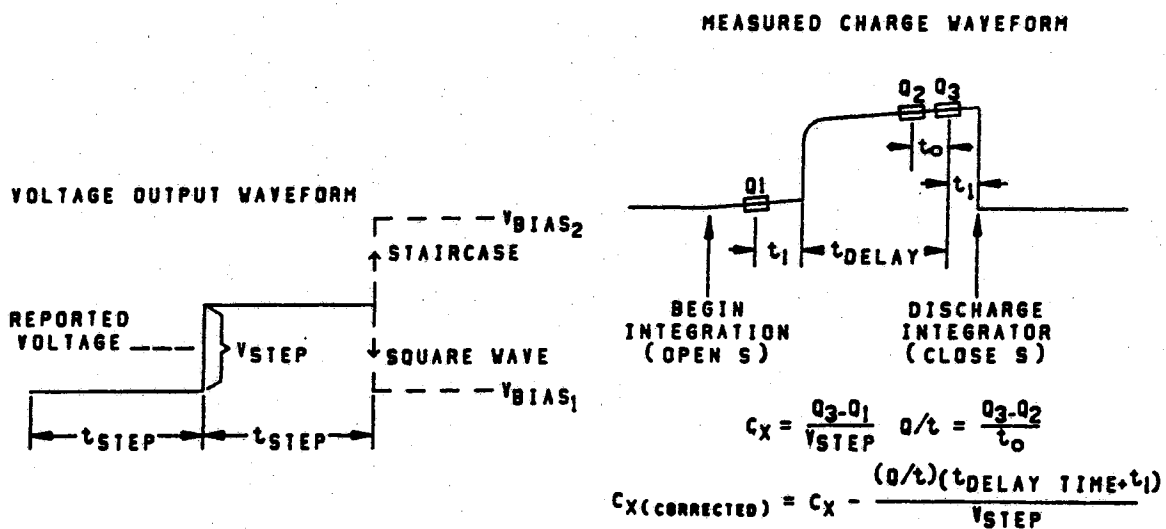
MEASURED CHARGE WAVEFORM

VOLTAGE OUTPUT WAVEFORM

$V_{BIAS_2}$

STAIRCASE

REPORTED VOLTAGE

$V_{STEP}$

SQUARE WAVE

$V_{BIAS_1}$

$t_{STEP}$ $t_{STEP}$

$Q_2$ $Q_3$

$t_o$

$t_1$

Q1

$t_1$ $t_{DELAY}$

BEGIN INTEGRATION (OPEN S)

DISCHARGE INTEGRATOR (CLOSE S)

$C_X = \frac{Q_3 - Q_1}{V_{STEP}}$ $Q/t = \frac{Q_3 - Q_2}{t_o}$

$C_{X(CORRECTED)} = C_X - \frac{(Q/t)(t_{DELAY\ TIME} + t_1)}{V_{STEP}}$